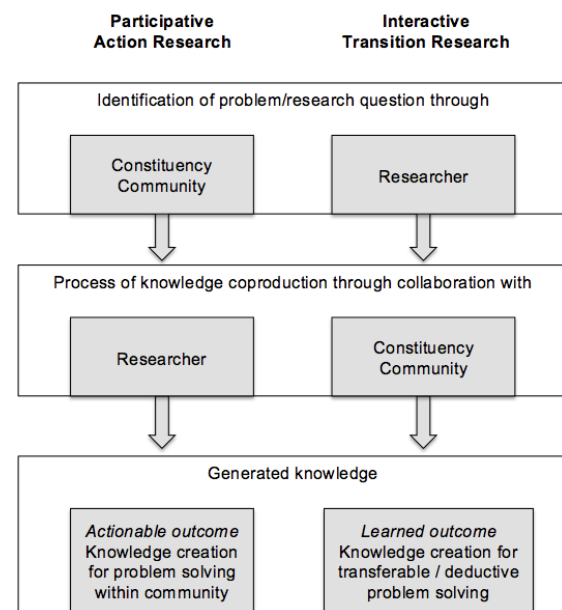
Participative Action Research

Interactive Transition Research

Identification of problem/research question through

Constituency Community

Researcher

Process of knowledge coproduction through collaboration with

Researcher

Constituency Community

Generated knowledge

*Actionable outcome* Knowledge creation for problem solving within community

*Learned outcome* Knowledge creation for transferable / deductive problem solving